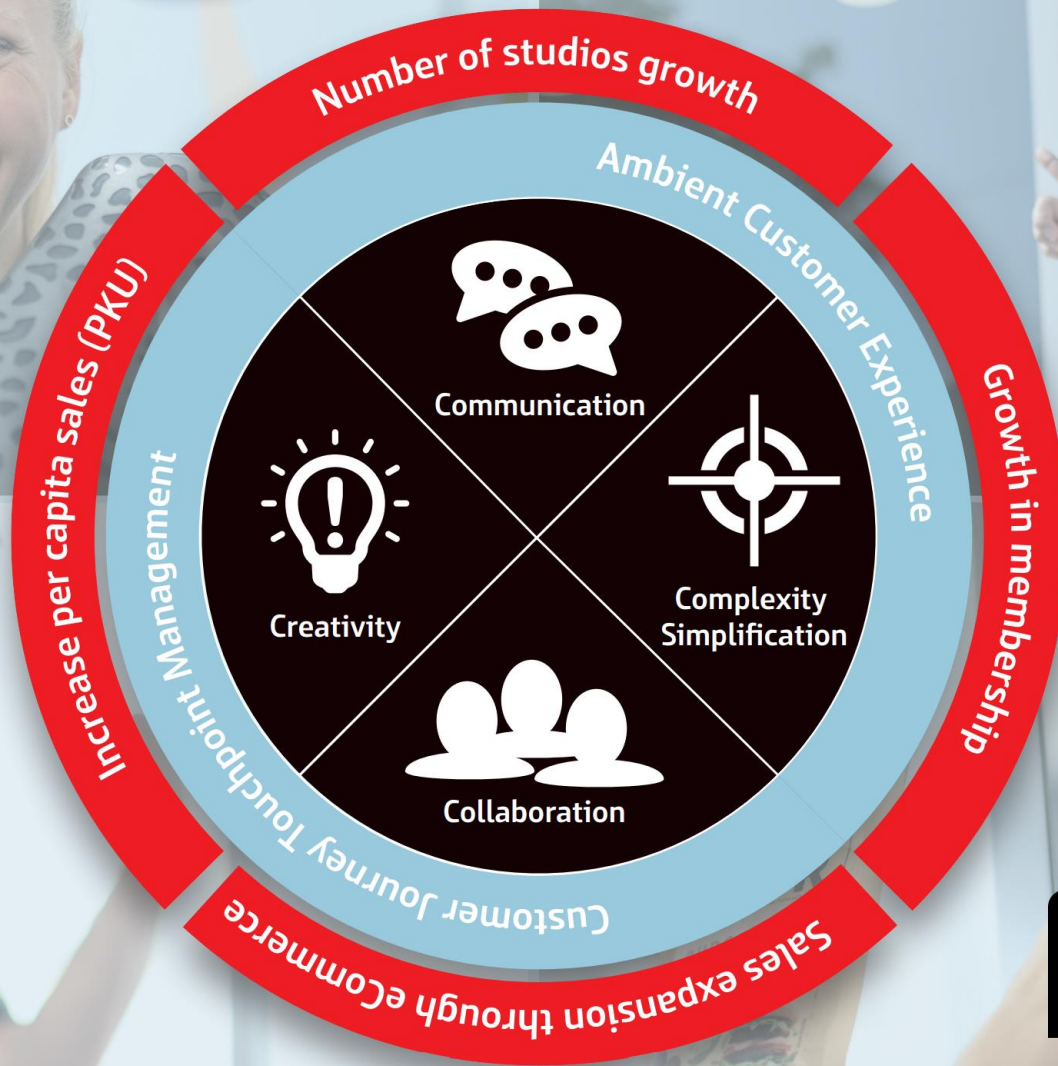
Number of studios growth

Growth in membership

Sales expansion through eCommerce

Increase per capita sales (PKU)

Ambient Customer Experience

Customer Journey Touchpoint Management

Communication

Complexity Simplification

Collaboration

Creativity